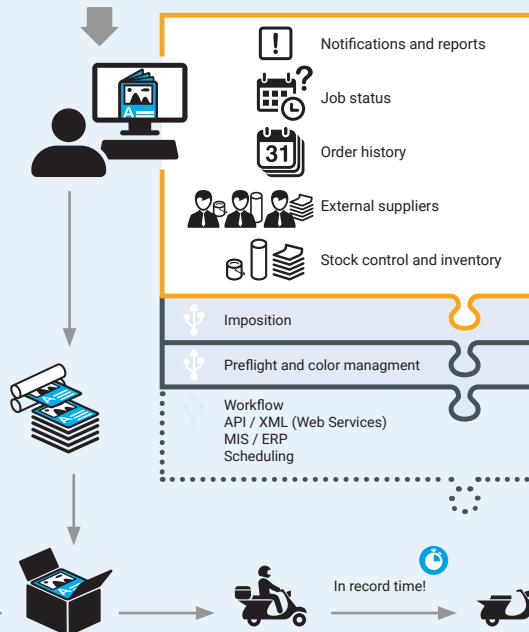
Notifications and reports

Job status

31

Order history

External suppliers

Stock control and inventory

Imposition

Preflight and color managment

Workflow
API / XML (Web Services)
MIS / ERP
Scheduling

In record time!